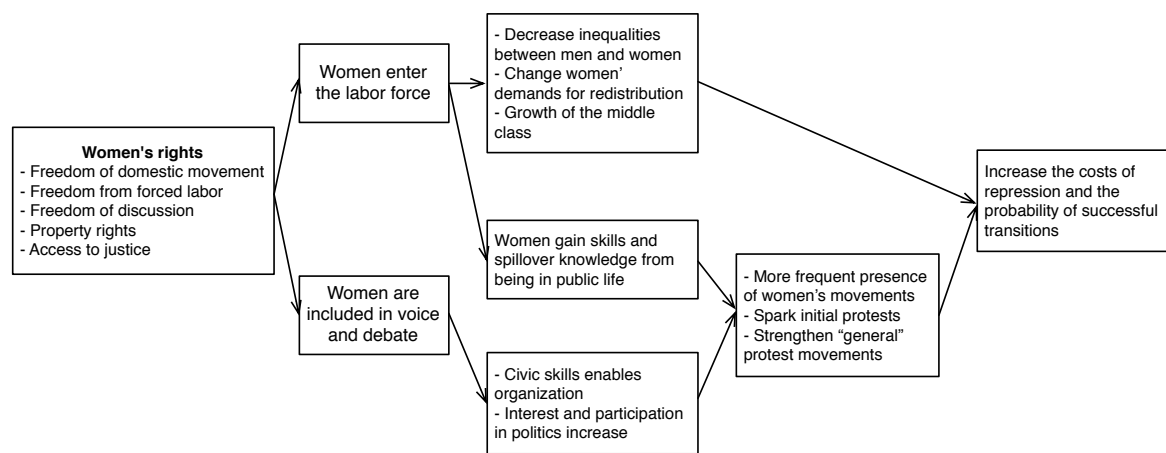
**Women's rights**
- Freedom of domestic movement
- Freedom from forced labor
- Freedom of discussion
- Property rights
- Access to justice

Women enter the labor force

Women are included in voice and debate

- Decrease inequalities between men and women
- Change women' demands for redistribution
- Growth of the middle class

Women gain skills and spillover knowledge from being in public life

- Civic skills enables organization
- Interest and participation in politics increase

- More frequent presence of women's movements
- Spark initial protests
- Strengthen "general" protest movements

Increase the costs of repression and the probability of successful transitions